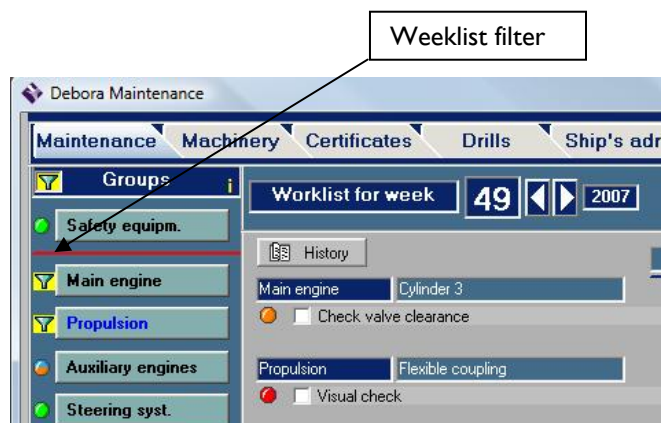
Weeklist filter

Debora Maintenance

Maintenance Machinery Certificates Drills Ship's adr

Groups i

Safety equipm.

Main engine

Propulsion

Auxiliary engines

Steering syst.

Worklist for week 49 2007

History

Main engine Cylinder 3

Check valve clearance

Propulsion Flexible coupling

Visual check